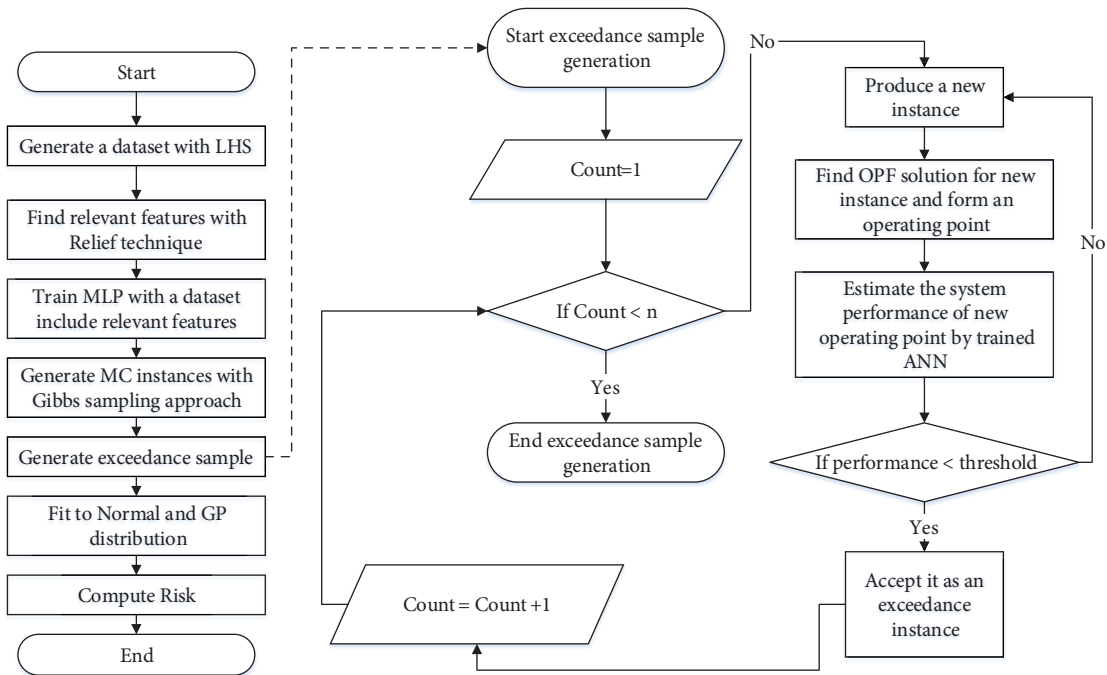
Start

Generate a dataset with LHS

Find relevant features with Relief technique

Train MLP with a dataset include relevant features

Generate MC instances with Gibbs sampling approach

Generate exceedance sample

Fit to Normal and GP distribution

Compute Risk

End

Start exceedance sample generation

Count=1

If Count < n

Yes

End exceedance sample generation

Count = Count +1

No

Produce a new instance

Find OPF solution for new instance and form an operating point

Estimate the system performance of new operating point by trained ANN

If performance < threshold

No

Yes

Accept it as an exceedance instance